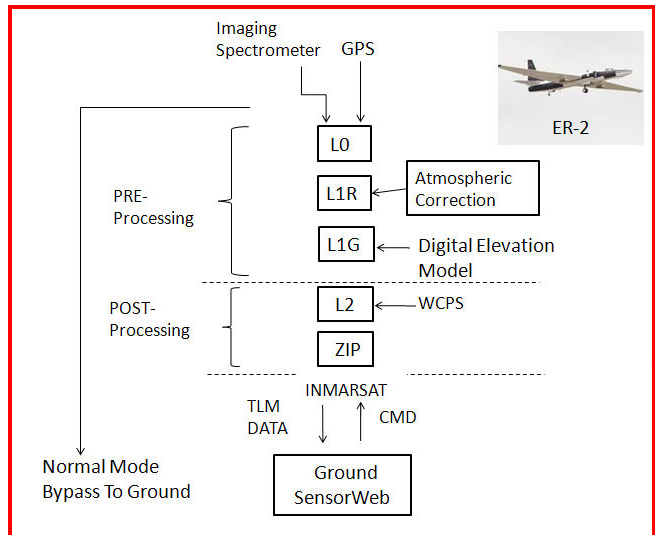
Imaging Spectrometer

GPS

ER-2

L0

PRE-Processing

L1R

Atmospheric Correction

L1G

Digital Elevation Model

POST-Processing

L2

WCPS

ZIP

INMARSAT

TLM DATA

CMD

Normal Mode Bypass To Ground

Ground SensorWeb